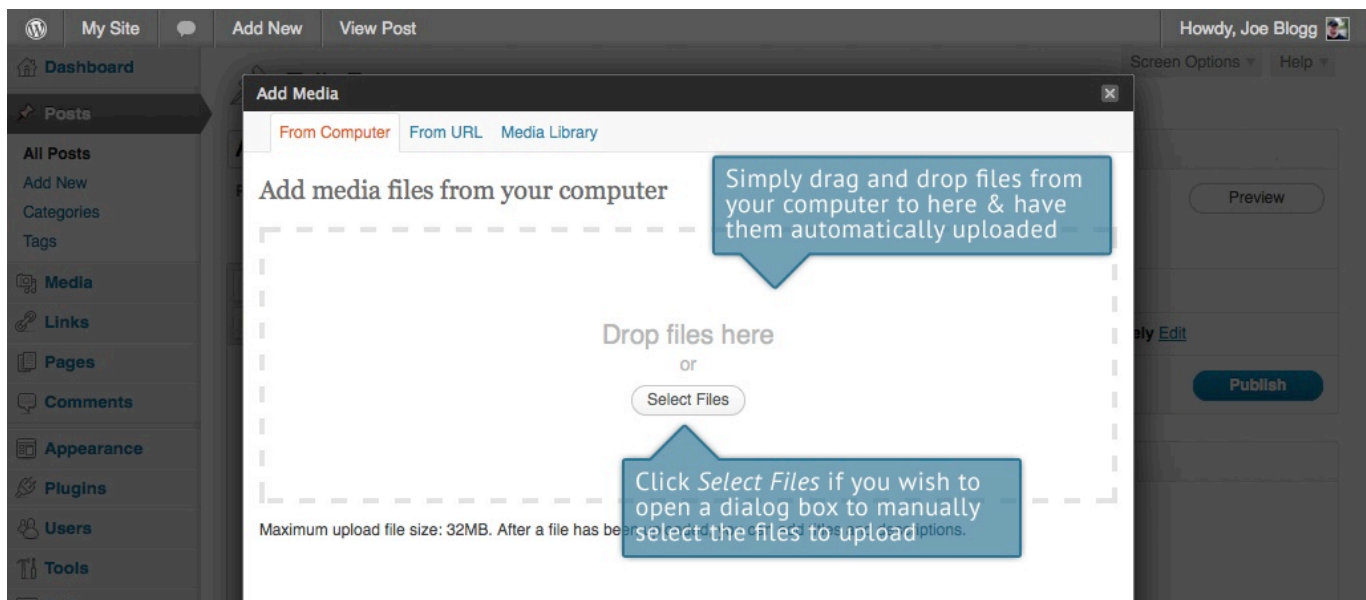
My Site Add New View Post Howdy, Joe Blogg

Screen Options Help

Dashboard
Posts
All Posts
Add New
Categories
Tags
Media
Links
Pages
Comments
Appearance
Plugins
Users
Tools

Add Media

From Computer From URL Media Library

Add media files from your computer

Simply drag and drop files from your computer to here & have them automatically uploaded

Preview

Drop files here
or
Select Files

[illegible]ely Edit

Publish

Click *Select Files* if you wish to open a dialog box to manually select the files to upload

Maximum upload file size: 32MB. After a file has bee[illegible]ptions.